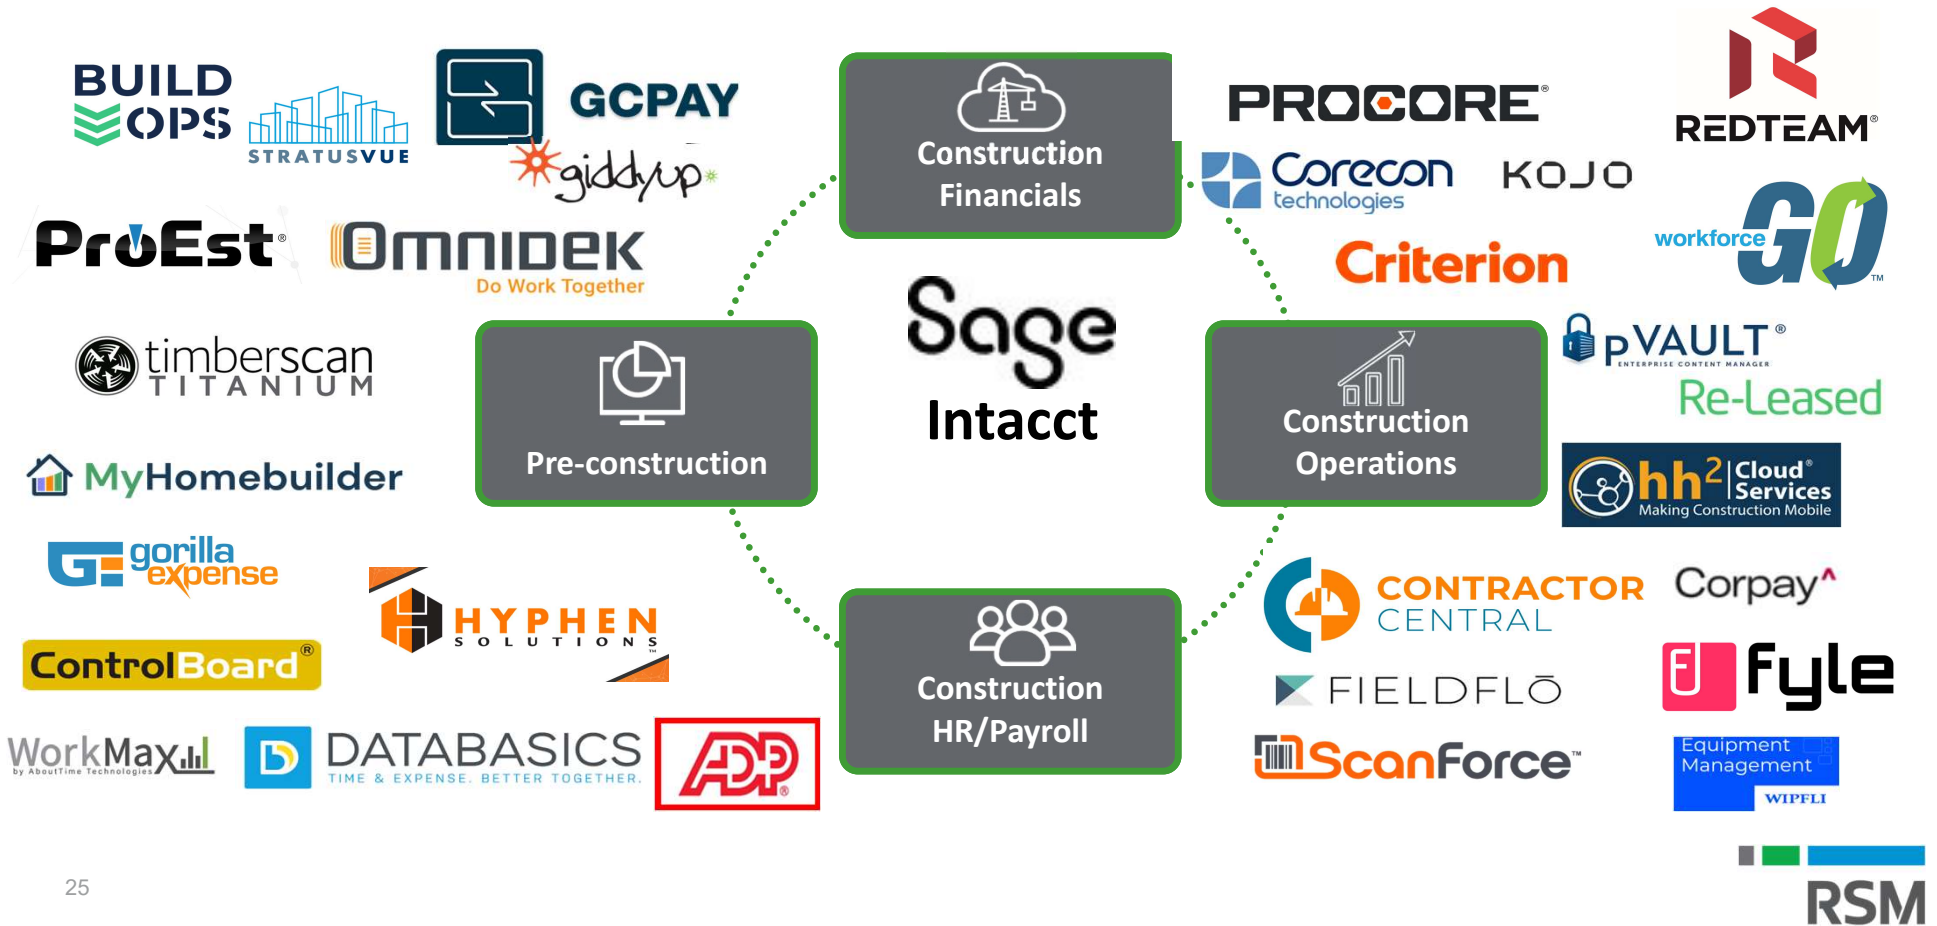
BUILD OPS

STRATUSVUE

GCPAY

giddyup

ProEst

OMNIDEK
Do Work Together

timberscan
TITANIUM

MyHomebuilder

gorilla expense

HYPHEN
SOLUTIONS

ControlBoard

WorkMax
by AboutTime Technologies

DATABASICS
TIME & EXPENSE. BETTER TOGETHER.

ADP

Construction Financials

Pre-construction

Sage
Intacct

Construction Operations

Construction HR/Payroll

PROCORE

REDTEAM

Corecon technologies

KOJO

workforce GO

Criterion

pVAULT
ENTERPRISE CONTENT MANAGER

Re-Leased

hh2 Cloud Services
Making Construction Mobile

CONTRACTOR CENTRAL

Corpay

FIELDFLŌ

fyle

ScanForce

Equipment Management
WIPFLI

25

RSM